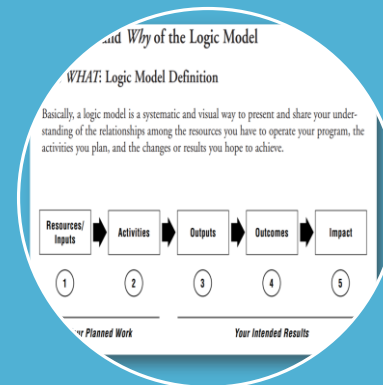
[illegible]and *Why* of the Logic Model

*WHAT*: Logic Model Definition

Basically, a logic model is a systematic and visual way to present and share your understanding of the relationships among the resources you have to operate your program, the activities you plan, and the changes or results you hope to achieve.

Resources/ Inputs

Activities

Outputs

Outcomes

Impact

1

2

3

4

5

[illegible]r Planned Work

Your Intended Results